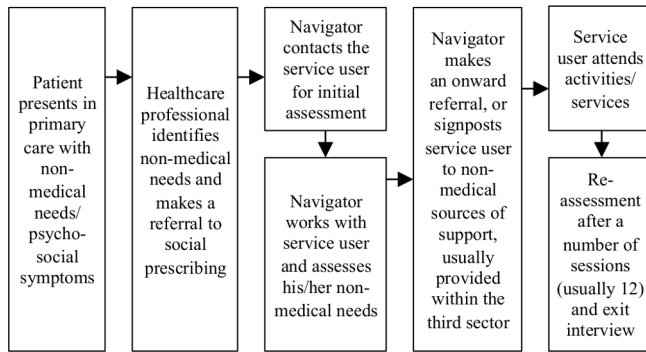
Patient presents in primary care with non-medical needs/ psycho-social symptoms

Healthcare professional identifies non-medical needs and makes a referral to social prescribing

Navigator contacts the service user for initial assessment

Navigator works with service user and assesses his/her non-medical needs

Navigator makes an onward referral, or signposts service user to non-medical sources of support, usually provided within the third sector

Service user attends activities/ services

Re-assessment after a number of sessions (usually 12) and exit interview